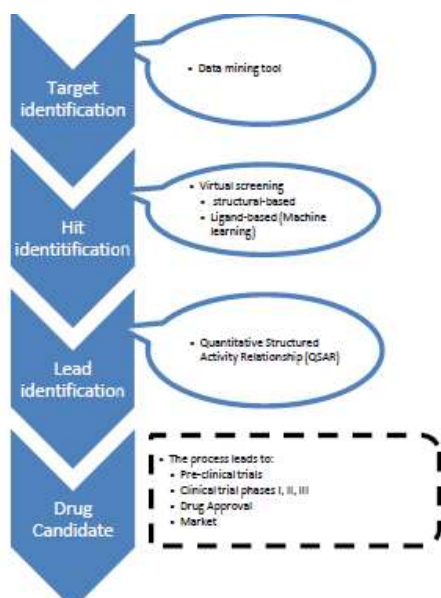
Target identification

• Data mining tool

Hit identitification

• Virtual screening
• structural-based
• Ligand-based (Machine learning)

Lead identification

• Quantitative Structured Activity Relationship (QSAR)

Drug Candidate

• The process leads to:
• Pre-clinical trials
• Clinical trial phases I, II, III
• Drug Approval
• Market